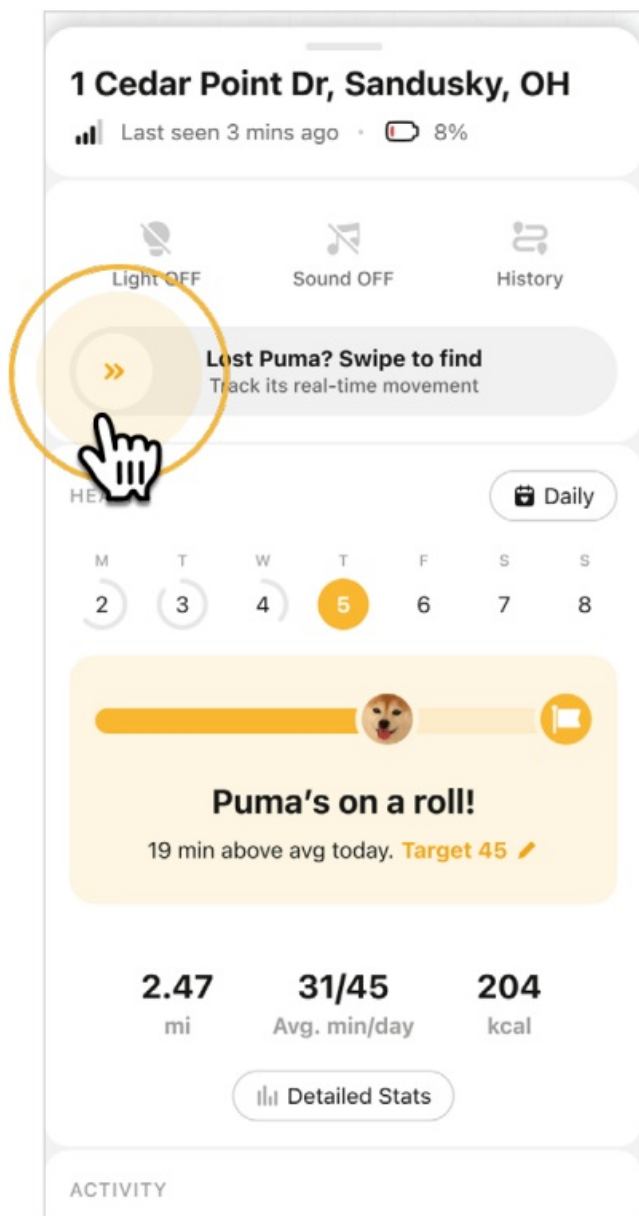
1 Cedar Point Dr, Sandusky, OH

Last seen 3 mins ago · 8%

Light OFF

Sound OFF

History

»

Lost Puma? Swipe to find

Track its real-time movement

HE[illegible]

Daily

| M | T | W | T | F | S | S |
|---|---|---|---|---|---|---|
| 2 | 3 | 4 | 5 | 6 | 7 | 8 |

Puma's on a roll!

19 min above avg today. Target 45

2.47
mi

31/45
Avg. min/day

204
kcal

Detailed Stats

ACTIVITY